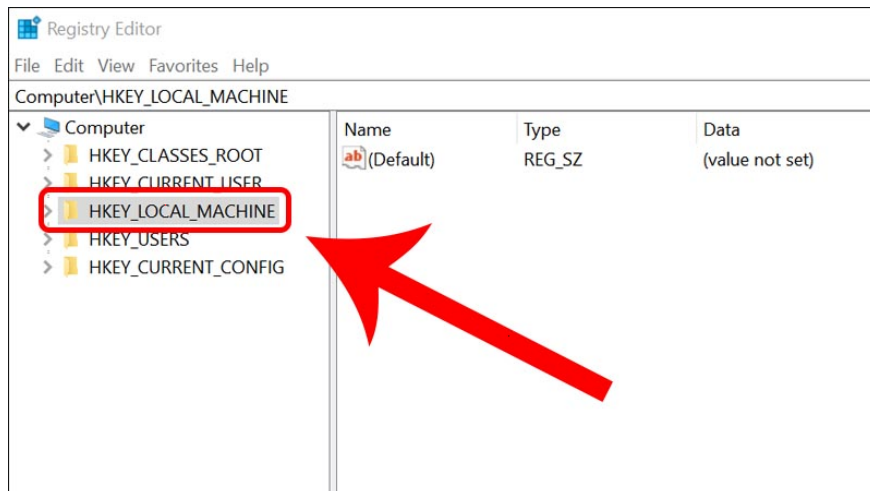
Registry Editor

File Edit View Favorites Help

Computer\HKEY_LOCAL_MACHINE

Computer
HKEY_CLASSES_ROOT
HKEY_CURRENT_USER
HKEY_LOCAL_MACHINE
HKEY_USERS
HKEY_CURRENT_CONFIG

| Name | Type | Data |
|---|---|---|
| ab (Default) | REG_SZ | (value not set) |